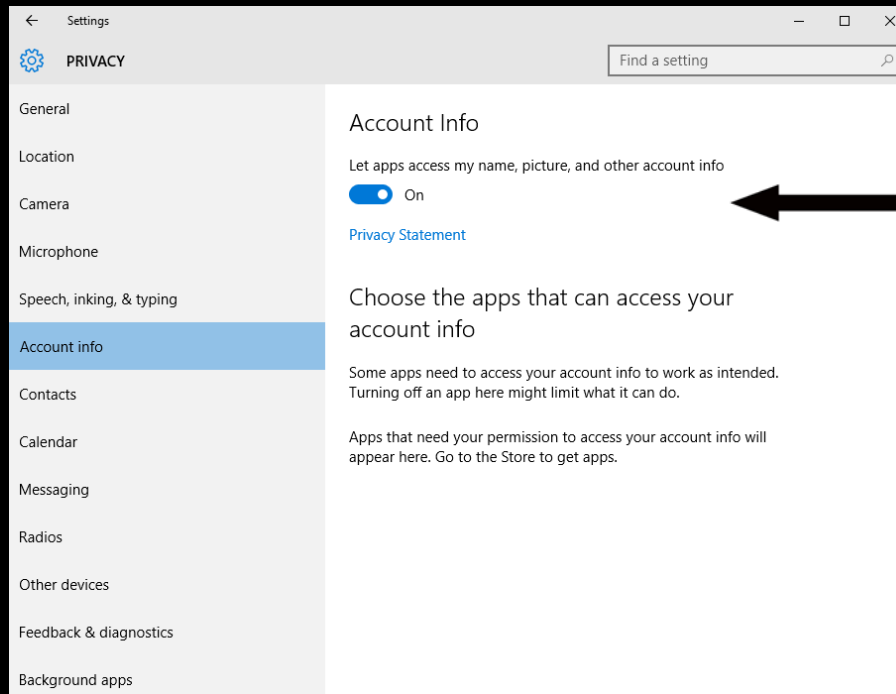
Settings

PRIVACY

Find a setting

General

Location

Camera

Microphone

Speech, inking, & typing

Account info

Contacts

Calendar

Messaging

Radios

Other devices

Feedback & diagnostics

Background apps

Account Info

Let apps access my name, picture, and other account info

On

Privacy Statement

Choose the apps that can access your account info

Some apps need to access your account info to work as intended. Turning off an app here might limit what it can do.

Apps that need your permission to access your account info will appear here. Go to the Store to get apps.